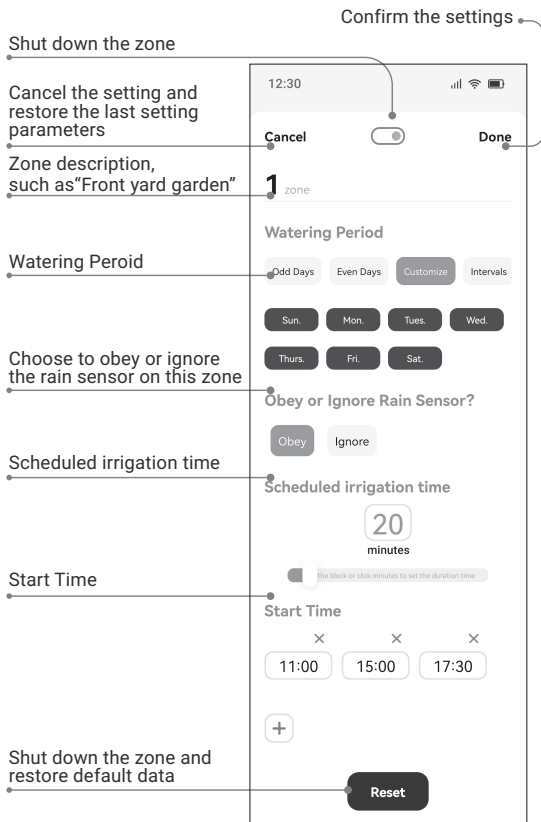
Confirm the settings

Shut down the zone

Cancel the setting and restore the last setting parameters

Zone description, such as“Front yard garden”

Watering Peroid

Choose to obey or ignore the rain sensor on this zone

Scheduled irrigation time

Start Time

Shut down the zone and restore default data

12:30

Cancel

Done

1 zone

Watering Period

Odd Days

Even Days

Customize

Intervals

Sun.

Mon.

Tues.

Wed.

Thurs.

Fri.

Sat.

Obey or Ignore Rain Sensor?

Obey

Ignore

Scheduled irrigation time

20

minutes

the block or click minutes to set the duration time

Start Time

×

×

×

11:00

15:00

17:30

+

Reset